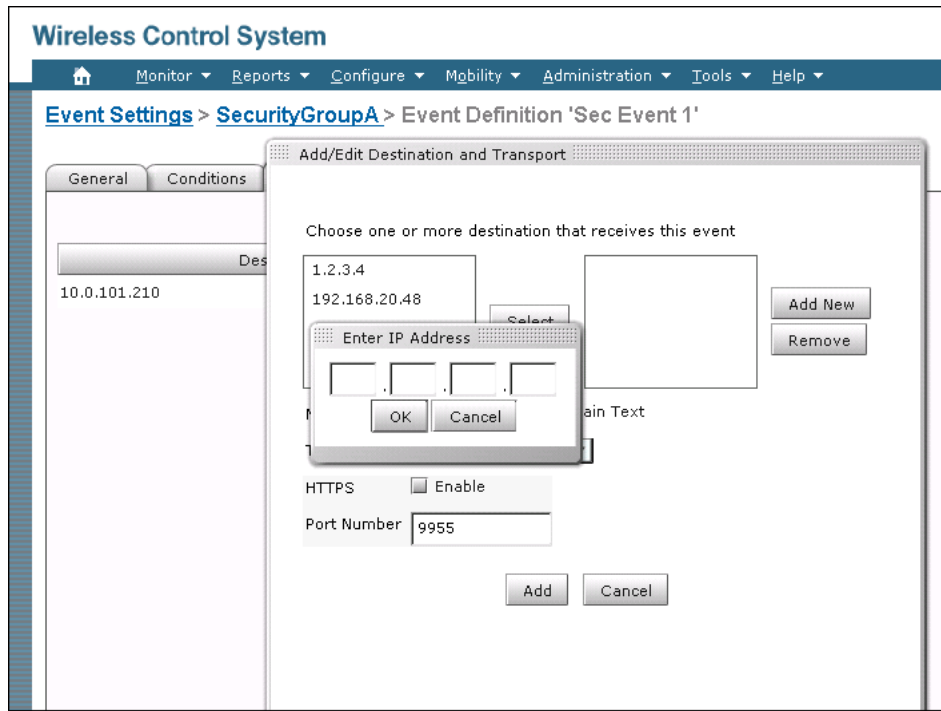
Wireless Control System

Monitor ▼ Reports ▼ Configure ▼ Mobility ▼ Administration ▼ Tools ▼ Help ▼

Event Settings > SecurityGroupA > Event Definition 'Sec Event 1'

General Conditions

Des

10.0.101.210

Add/Edit Destination and Transport

Choose one or more destination that receives this event

1.2.3.4

192.168.20.48

Select

Add New

Remove

Enter IP Address

. . .

OK Cancel

ain Text

HTTPS Enable

Port Number 9955

Add Cancel